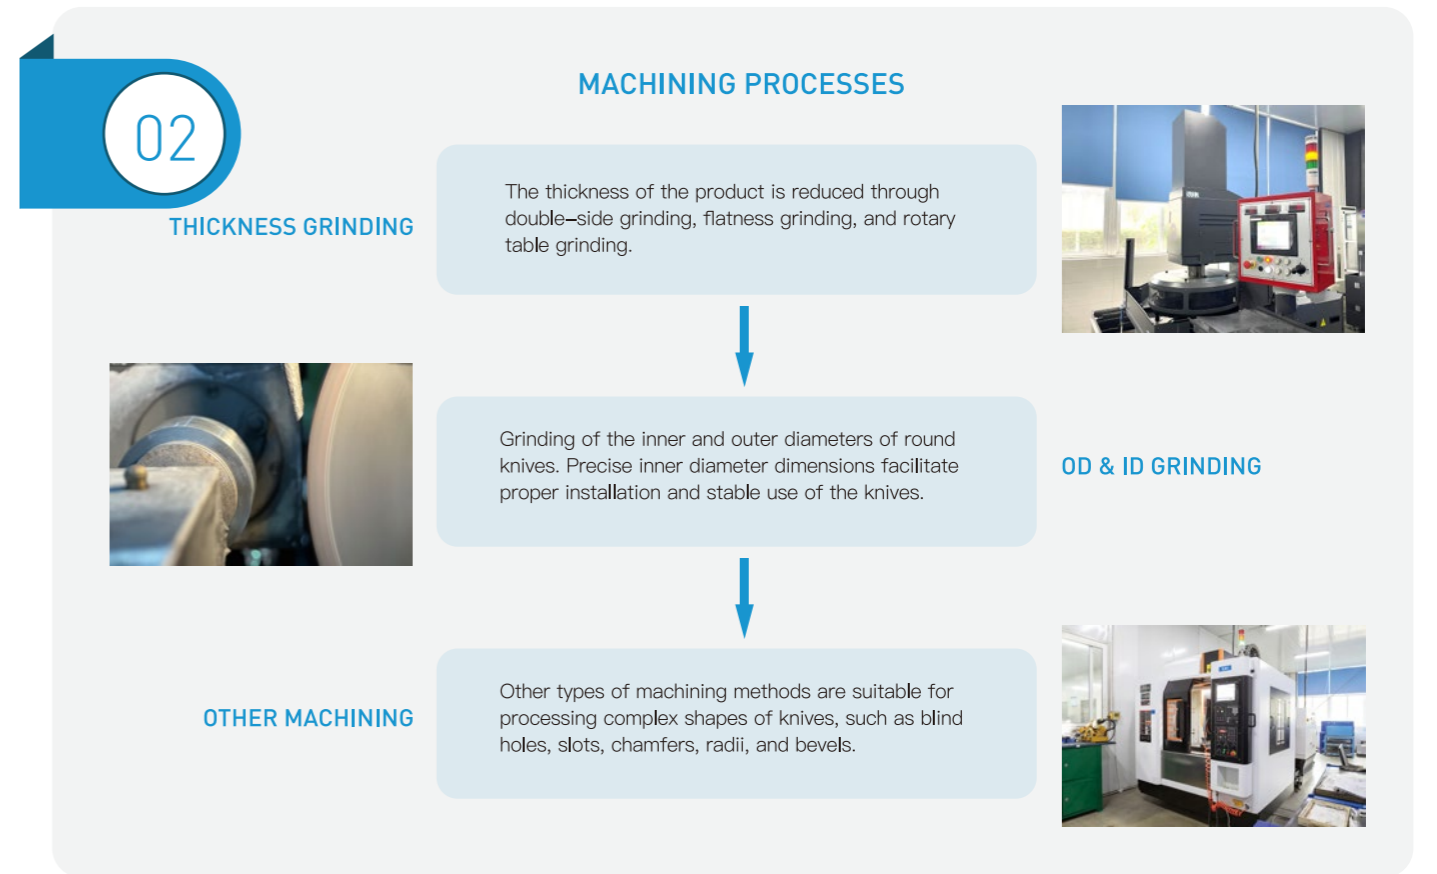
02

MACHINING PROCESSES

THICKNESS GRINDING

The thickness of the product is reduced through double–side grinding, flatness grinding, and rotary table grinding.

Grinding of the inner and outer diameters of round knives. Precise inner diameter dimensions facilitate proper installation and stable use of the knives.

OD & ID GRINDING

OTHER MACHINING

Other types of machining methods are suitable for processing complex shapes of knives, such as blind holes, slots, chamfers, radii, and bevels.